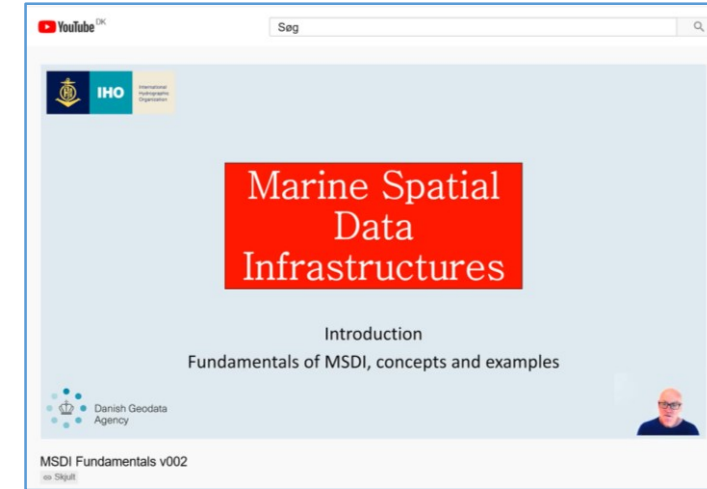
YouTube DK

Søg

IHO International Hydrographic Organization

Marine Spatial Data Infrastructures

Introduction
Fundamentals of MSDI, concepts and examples

Danish Geodata Agency

MSDI Fundamentals v002
Skjult